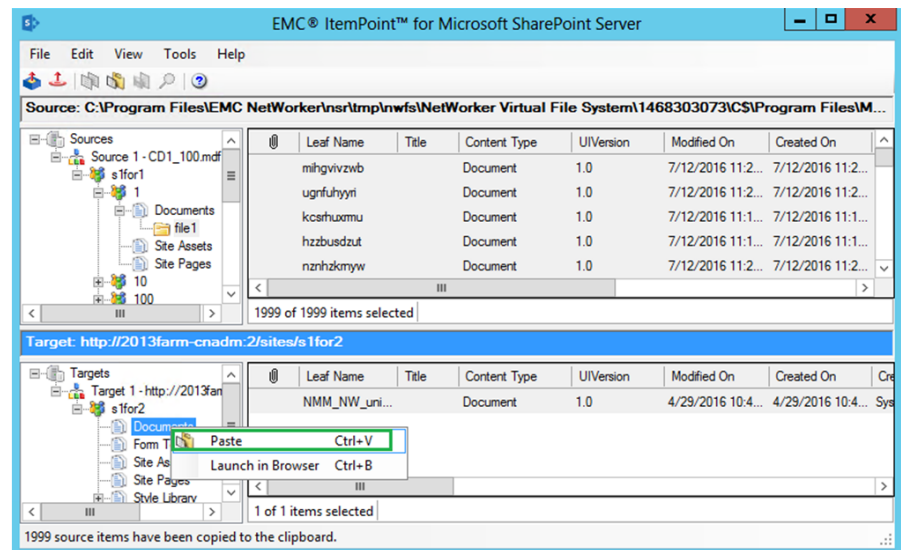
EMC® ItemPoint™ for Microsoft SharePoint Server

File Edit View Tools Help

Source: C:\Program Files\EMC NetWorker\nsr\tmp\nwfs\NetWorker Virtual File System\1468303073\C$\Program Files\M...

Sources
Source 1 - CD1_100.mdf
s1for1
1
Documents
file1
Site Assets
Site Pages
10
100

| | Leaf Name | Title | Content Type | UIVersion | Modified On | Created On |
|---|---|---|---|---|---|---|
| | mihgvivzwb | | Document | 1.0 | 7/12/2016 11:2... | 7/12/2016 11:2... |
| | ugnfuhyyri | | Document | 1.0 | 7/12/2016 11:2... | 7/12/2016 11:2... |
| | kcsrhuxmu | | Document | 1.0 | 7/12/2016 11:1... | 7/12/2016 11:1... |
| | hzzbusdzut | | Document | 1.0 | 7/12/2016 11:1... | 7/12/2016 11:1... |
| | nznhzkmyw | | Document | 1.0 | 7/12/2016 11:2... | 7/12/2016 11:2... |

1999 of 1999 items selected

Target: http://2013farm-cnadm:2/sites/s1for2

Targets
Target 1 - http://2013fan
s1for2
Documents
Form T
Site As
Site Pages
Style Library

Paste Ctrl+V
Launch in Browser Ctrl+B

| | Leaf Name | Title | Content Type | UIVersion | Modified On | Created On | Cr |
|---|---|---|---|---|---|---|---|
| | NMM_NW_uni... | | Document | 1.0 | 4/29/2016 10:4... | 4/29/2016 10:4... | Sys |

1 of 1 items selected

1999 source items have been copied to the clipboard.